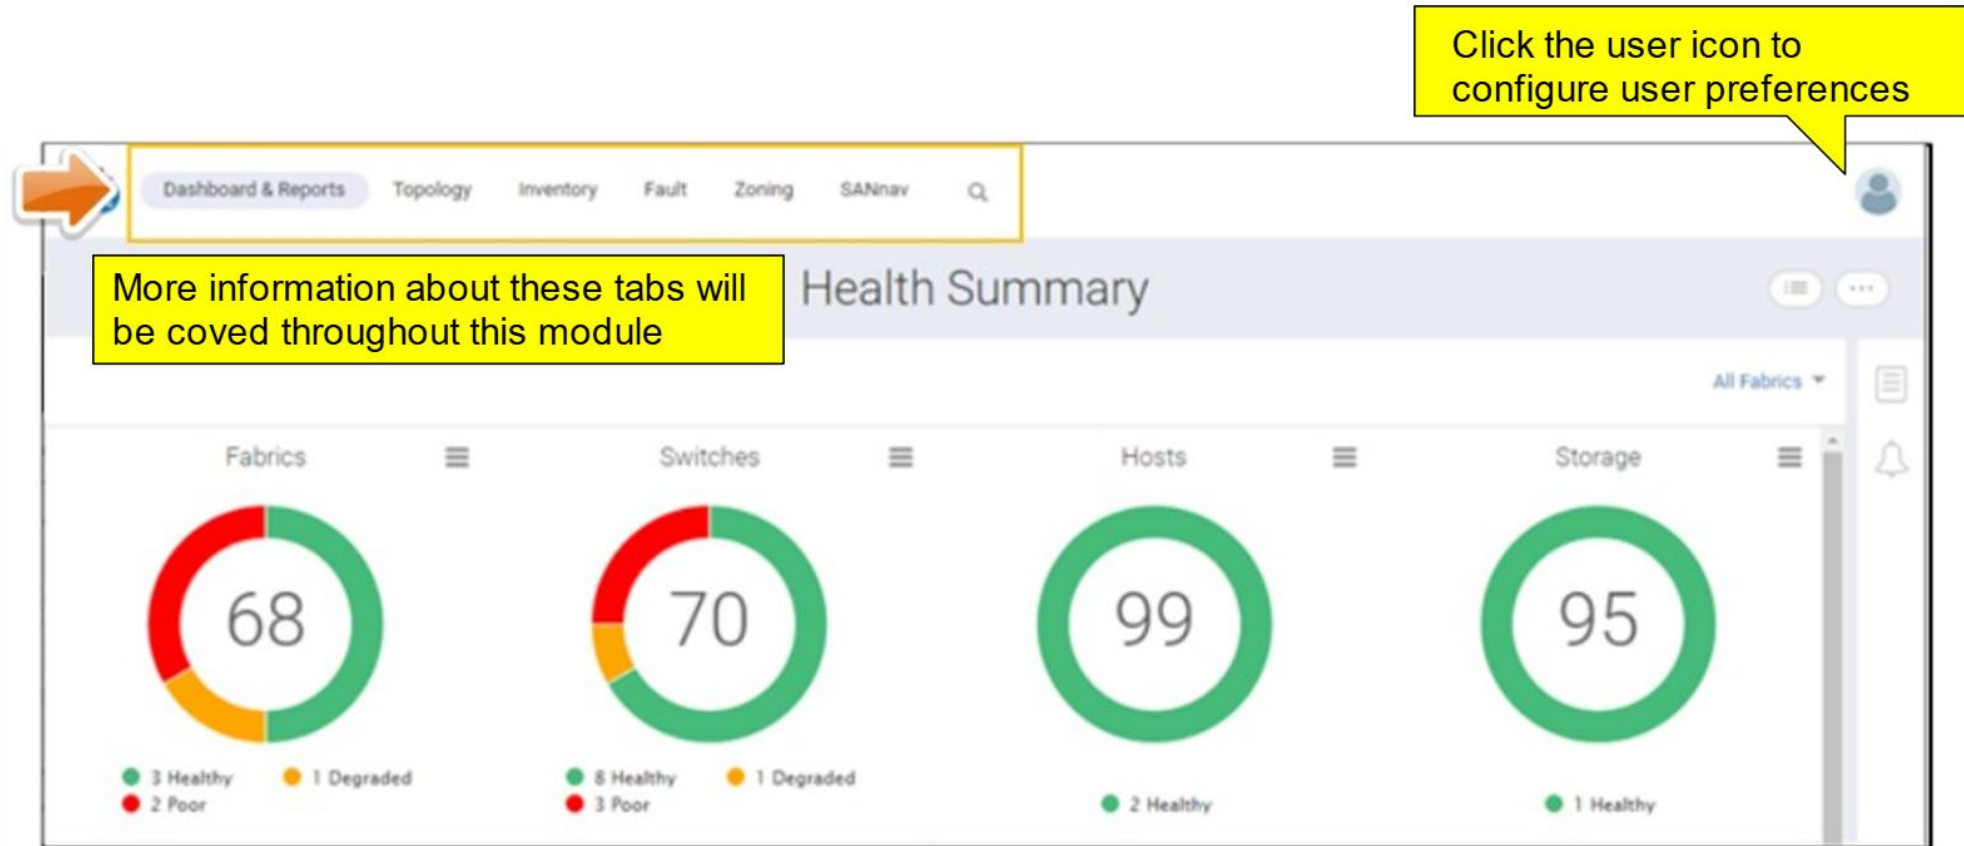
Click the user icon to configure user preferences

Dashboard & Reports Topology Inventory Fault Zoning SANnav

More information about these tabs will be coved throughout this module

Health Summary

All Fabrics

Fabrics

68

3 Healthy 1 Degraded
2 Poor

Switches

70

8 Healthy 1 Degraded
3 Poor

Hosts

99

2 Healthy

Storage

95

1 Healthy